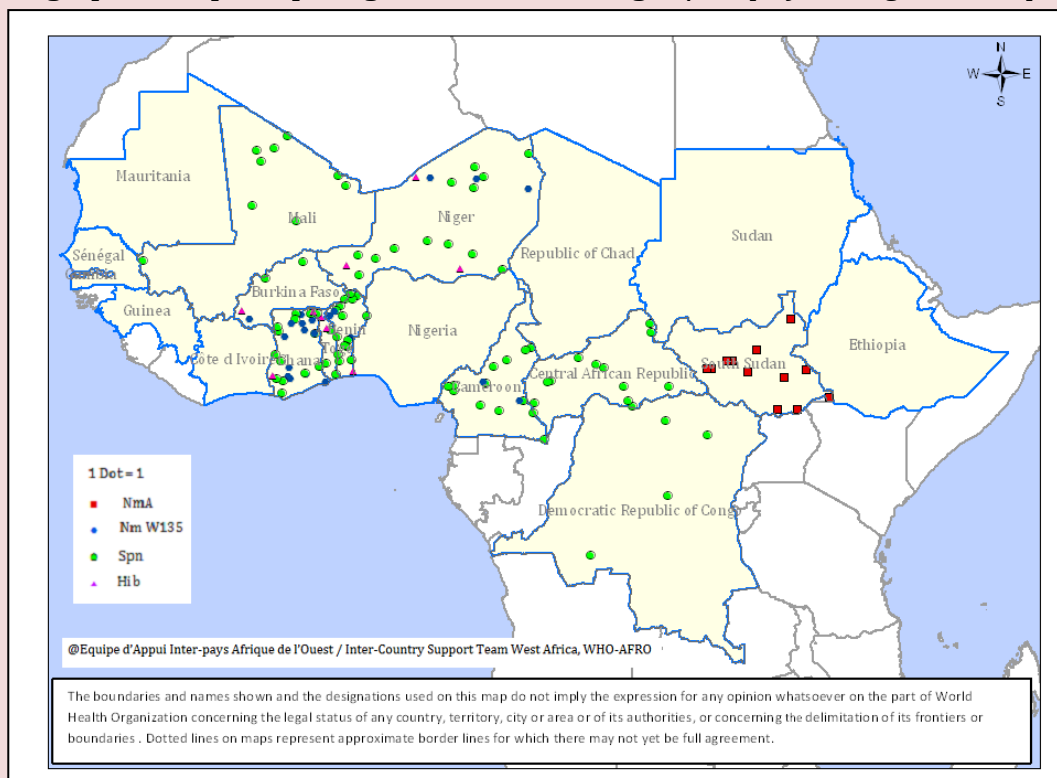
N
W
E
S

Mauritania

Mali

Niger

Sénégal

Gambia

Guinea

Burkina Faso

Côte d'Ivoire

Ghana

Togo

Benin

Nigeria

Republic of Chad

Sudan

Ethiopia

South Sudan

Cameroon

Central African Republic

Democratic Republic of Congo

1 Dot = 1

NmA

Nm W135

Spn

Hib

@Equipe d'Appui Inter-pays Afrique de l'Ouest / Inter-Country Support Team West Africa, WHO-AFRO

The boundaries and names shown and the designations used on this map do not imply the expression for any opinion whatsoever on the part of World Health Organization concerning the legal status of any country, territory, city or area or of its authorities, or concerning the delimitation of its frontiers or boundaries . Dotted lines on maps represent approximate border lines for which there may not yet be full agreement.